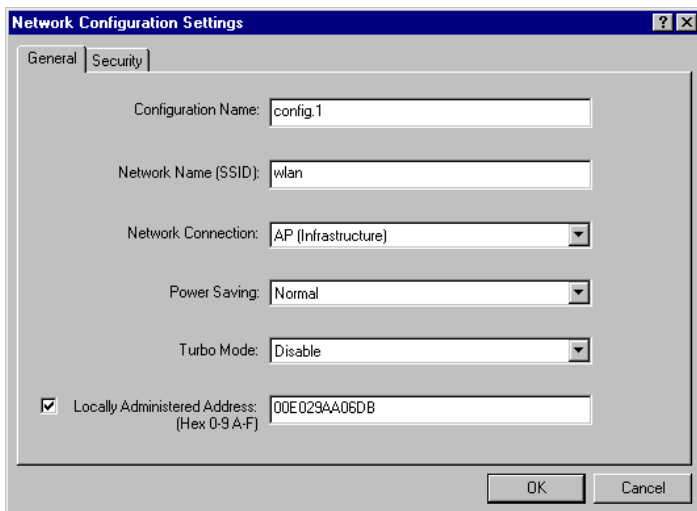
Network Configuration Settings

General | Security

Configuration Name: config.1

Network Name (SSID): wlan

Network Connection: AP (Infrastructure)

Power Saving: Normal

Turbo Mode: Disable

☑ Locally Administered Address: (Hex 0-9 A-F) 00E029AA06DB

OK Cancel